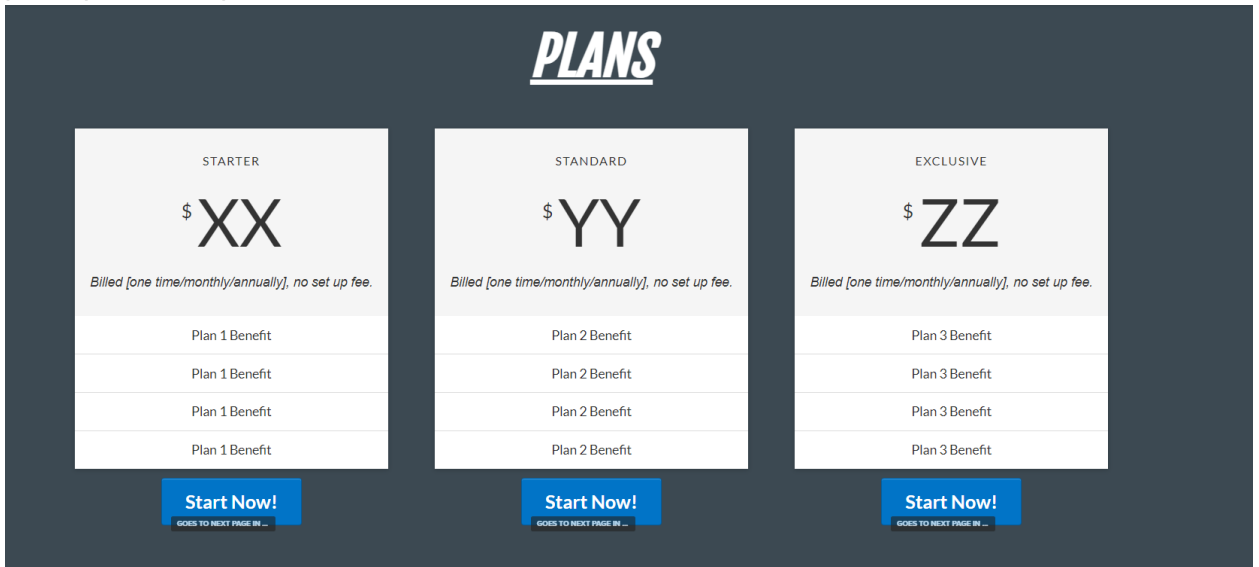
PLANS

STARTER

$XX

Billed [one time/monthly/annually], no set up fee.

Plan 1 Benefit

Plan 1 Benefit

Plan 1 Benefit

Plan 1 Benefit

Start Now!

GOES TO NEXT PAGE IN ...

STANDARD

$YY

Billed [one time/monthly/annually], no set up fee.

Plan 2 Benefit

Plan 2 Benefit

Plan 2 Benefit

Plan 2 Benefit

Start Now!

GOES TO NEXT PAGE IN ...

EXCLUSIVE

$ZZ

Billed [one time/monthly/annually], no set up fee.

Plan 3 Benefit

Plan 3 Benefit

Plan 3 Benefit

Plan 3 Benefit

Start Now!

GOES TO NEXT PAGE IN ...